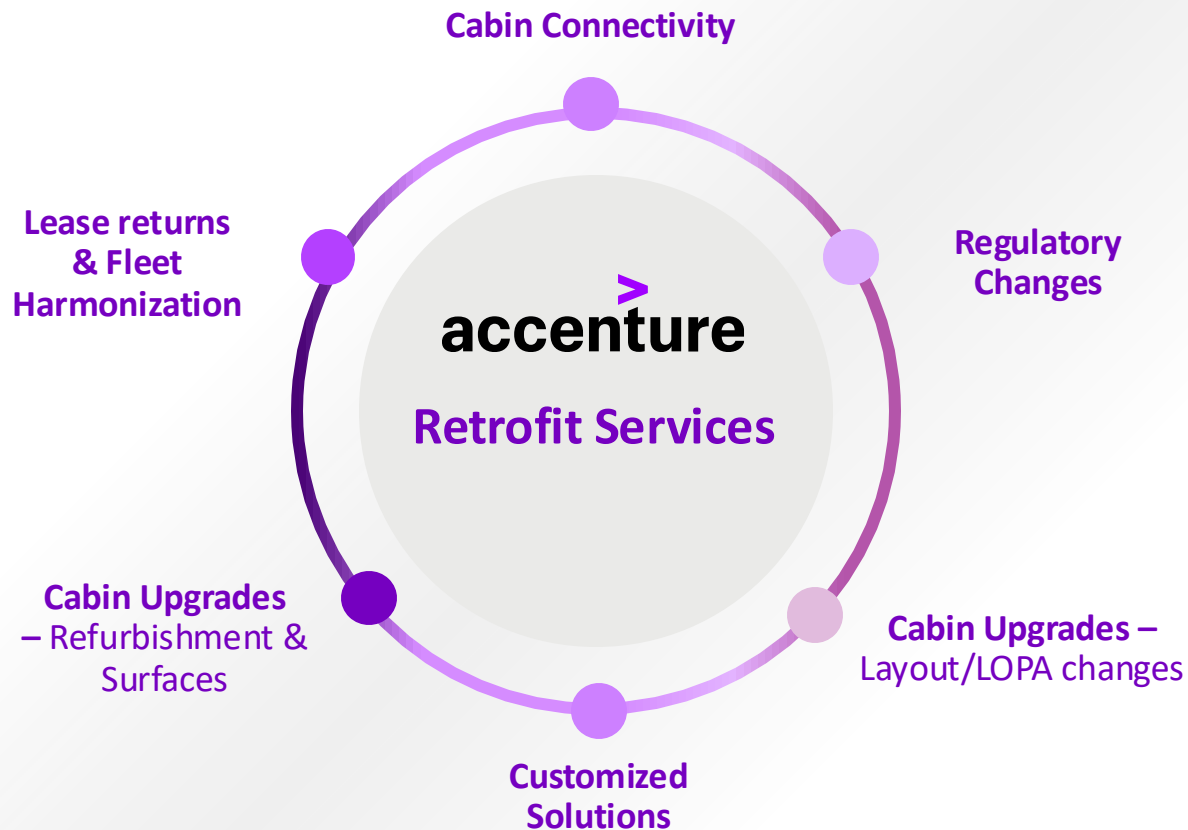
Cabin Connectivity

Lease returns & Fleet Harmonization

Regulatory Changes

accenture

Retrofit Services

Cabin Upgrades – Refurbishment & Surfaces

Cabin Upgrades – Layout/LOPA changes

Customized Solutions